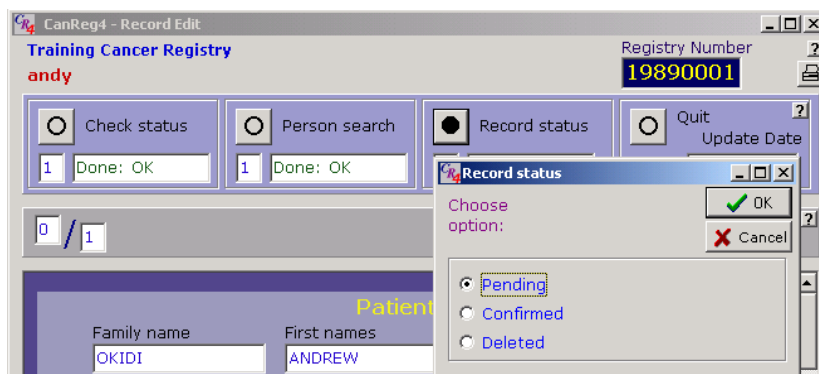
CR4 CanReg4 - Record Edit
Training Cancer Registry
andy
Registry Number
19890001
?
Check status
1 Done: OK
Person search
1 Done: OK
Record status
Quit
?
Update Date
0 / 1
Patient
Family name
OKIDI
First names
ANDREW
CR4 Record status
Choose option:
OK
Cancel
Pending
Confirmed
Deleted